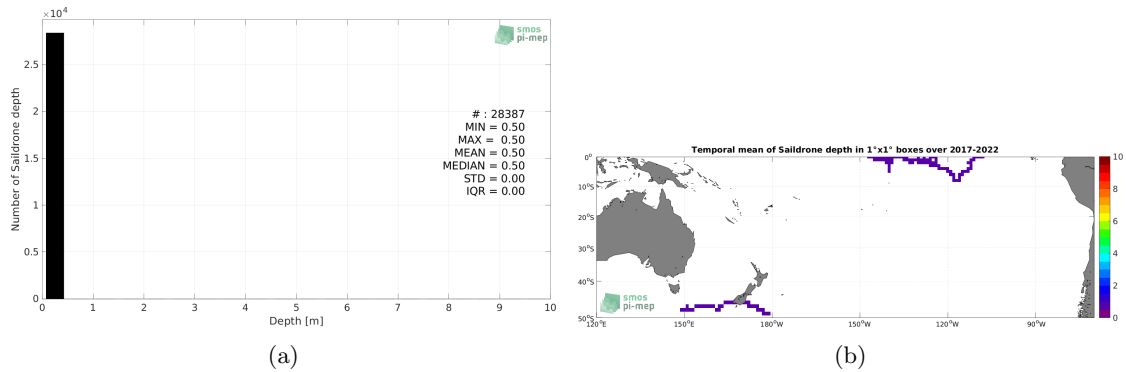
$\times 10^4$
2.5
2
1.5
1
0.5
0
Number of Saildrone depth
smos pi-mep
# : 28387
MIN = 0.50
MAX = 0.50
MEAN = 0.50
MEDIAN = 0.50
STD = 0.00
IQR = 0.00
0 1 2 3 4 5 6 7 8 9 10
Depth [m]
(a)

Temporal mean of Saildrone depth in 1°x1° boxes over 2017-2022
0°
10°S
20°S
30°S
40°S
50°S
120°E 150°E 180°W 150°W 120°W 90°W
smos pi-mep
10
8
6
4
2
0
(b)